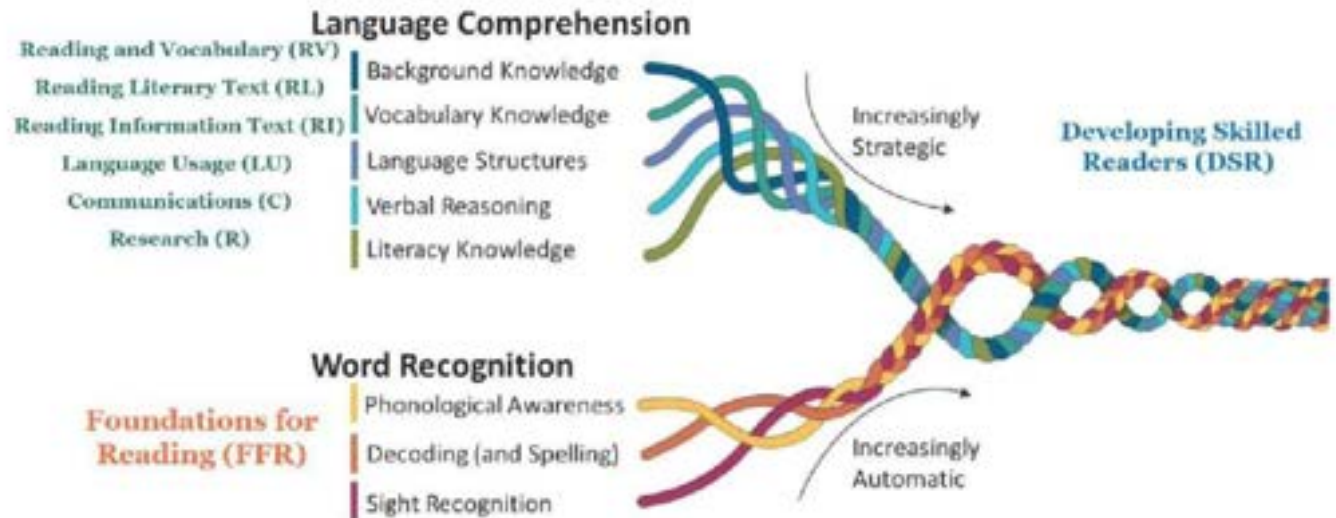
Language Comprehension

Reading and Vocabulary (RV)
Reading Literary Text (RL)
Reading Information Text (RI)
Language Usage (LU)
Communications (C)
Research (R)

Background Knowledge
Vocabulary Knowledge
Language Structures
Verbal Reasoning
Literacy Knowledge

Increasingly Strategic

Developing Skilled Readers (DSR)

Word Recognition

Foundations for Reading (FFR)

Phonological Awareness
Decoding (and Spelling)
Sight Recognition

Increasingly Automatic